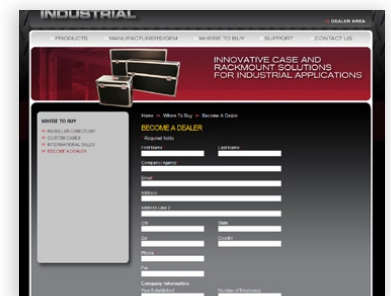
INDUSTRIAL

DEALER AREA

PRODUCTS
MANUFACTURERS/OEM
WHERE TO BUY
SUPPORT
CONTACT US

INNOVATIVE CASE AND RACKMOUNT SOLUTIONS FOR INDUSTRIAL APPLICATIONS

WHERE TO BUY
RESELLER DIRECTORY
CUSTOM CASES
INTERNATIONAL SALES
BECOME A DEALER

Home » Where To Buy » Become A Dealer

BECOME A DEALER

Required fields

First Name
Last Name
Company / Agency
Email
Address
Address Line 2
City
State
Zip
Country
Phone
Fax
Company Information
Year Established
Number of Employees